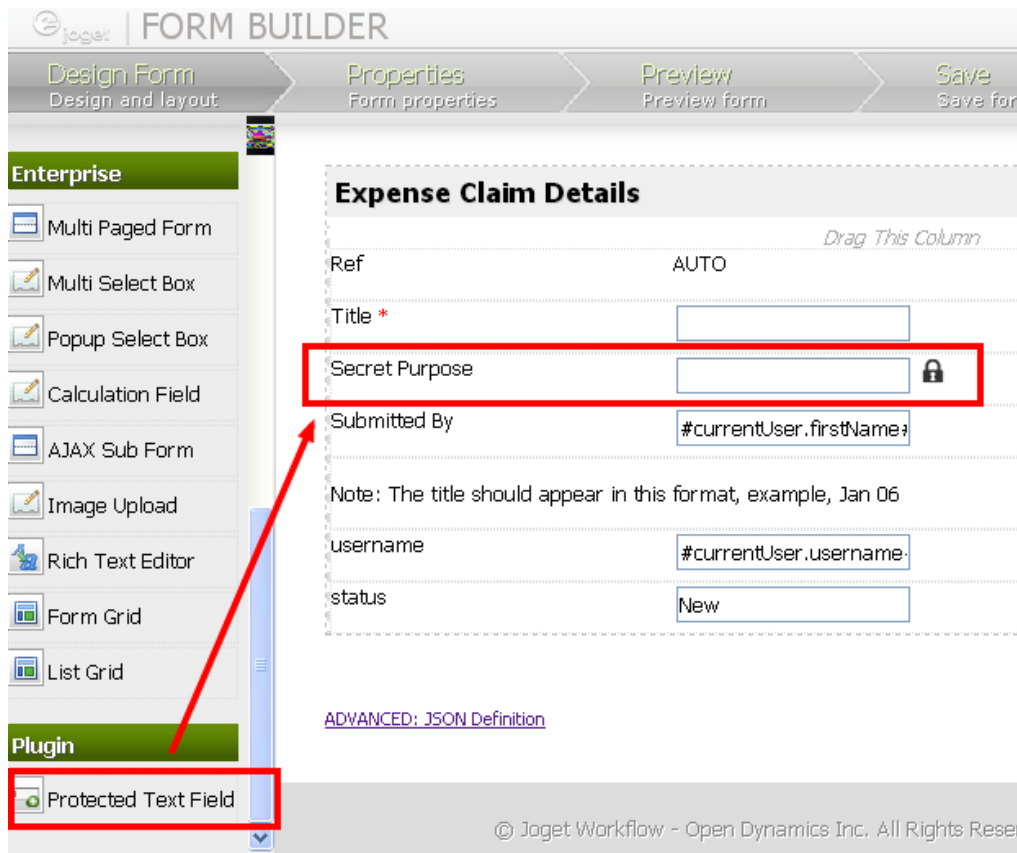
joget | FORM BUILDER

Design Form
Design and layout

Properties
Form properties

Preview
Preview form

Save
Save for

Enterprise
Multi Paged Form
Multi Select Box
Popup Select Box
Calculation Field
AJAX Sub Form
Image Upload
Rich Text Editor
Form Grid
List Grid

Plugin
Protected Text Field

Expense Claim Details

Drag This Column

| | |
|---|---|
| Ref | AUTO |
| Title * | |
| Secret Purpose | |
| Submitted By | #currentUser.firstName |

Note: The title should appear in this format, example, Jan 06

| | |
|---|---|
| username | #currentUser.username |
| status | New |

ADVANCED: JSON Definition

© Joget Workflow - Open Dynamics Inc. All Rights Rese